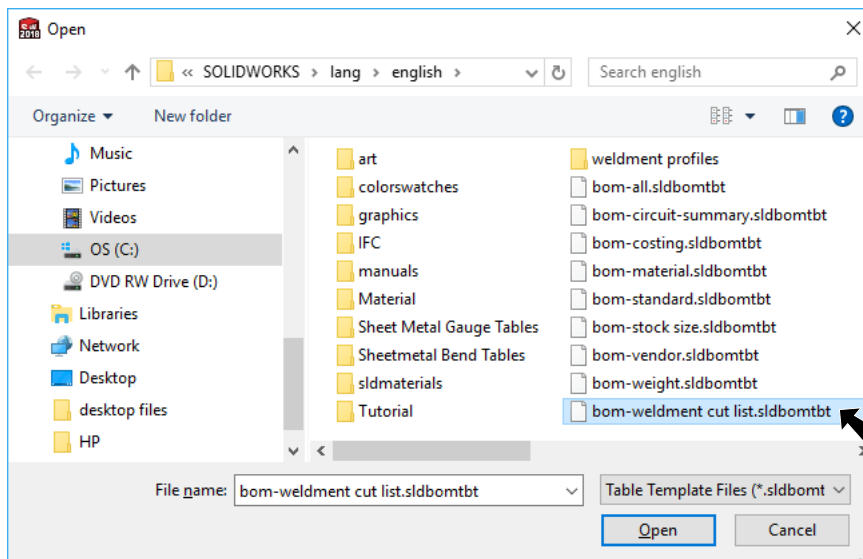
2018 Open

« SOLIDWORKS › lang › english ›

Search english

Organize ▾ New folder

Music
Pictures
Videos
OS (C:)
DVD RW Drive (D:)
Libraries
Network
Desktop
desktop files
HP

art
colorswatches
graphics
IFC
manuals
Material
Sheet Metal Gauge Tables
Sheetmetal Bend Tables
sldmaterials
Tutorial

weldment profiles
bom-all.sldbomtbt
bom-circuit-summary.sldbomtbt
bom-costing.sldbomtbt
bom-material.sldbomtbt
bom-standard.sldbomtbt
bom-stock size.sldbomtbt
bom-vendor.sldbomtbt
bom-weight.sldbomtbt
bom-weldment cut list.sldbomtbt

File name: bom-weldment cut list.sldbomtbt

Table Template Files (*.sldbomt

Open

Cancel